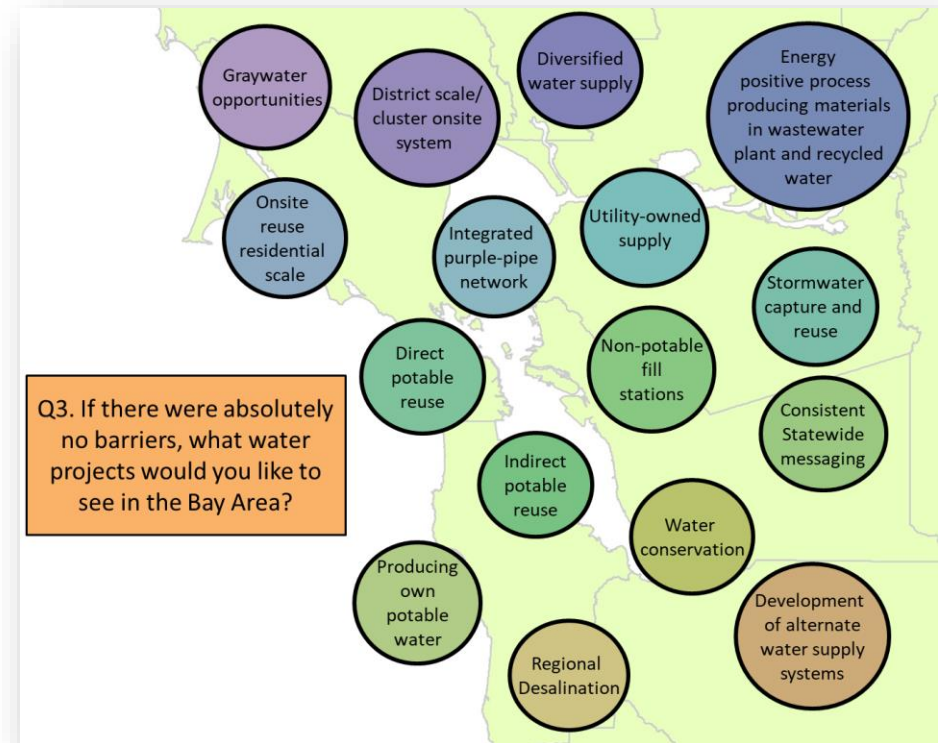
Graywater opportunities

District scale/ cluster onsite system

Diversified water supply

Energy positive process producing materials in wastewater plant and recycled water

Onsite reuse residential scale

Integrated purple-pipe network

Utility-owned supply

Stormwater capture and reuse

Direct potable reuse

Non-potable fill stations

Q3. If there were absolutely no barriers, what water projects would you like to see in the Bay Area?

Consistent Statewide messaging

Indirect potable reuse

Water conservation

Producing own potable water

Development of alternate water supply systems

Regional Desalination